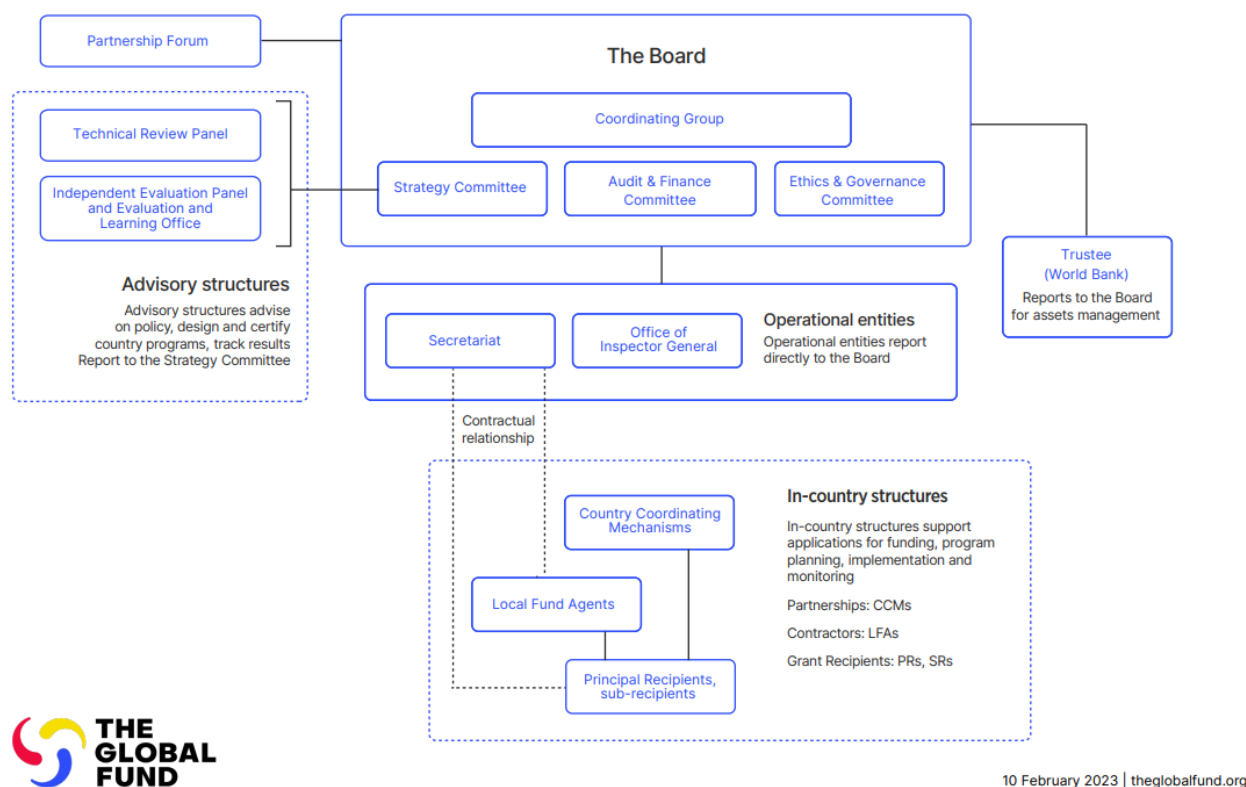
Partnership Forum

The Board

Coordinating Group

Strategy Committee

Audit & Finance Committee

Ethics & Governance Committee

Technical Review Panel

Independent Evaluation Panel and Evaluation and Learning Office

Advisory structures

Advisory structures advise on policy, design and certify country programs, track results Report to the Strategy Committee

Trustee (World Bank)

Reports to the Board for assets management

Secretariat

Office of Inspector General

Operational entities

Operational entities report directly to the Board

Contractual relationship

Country Coordinating Mechanisms

Local Fund Agents

Principal Recipients, sub-recipients

In-country structures

In-country structures support applications for funding, program planning, implementation and monitoring

Partnerships: CCMs

Contractors: LFAs

Grant Recipients: PRs, SRs

THE GLOBAL FUND

10 February 2023 | theglobalfund.org